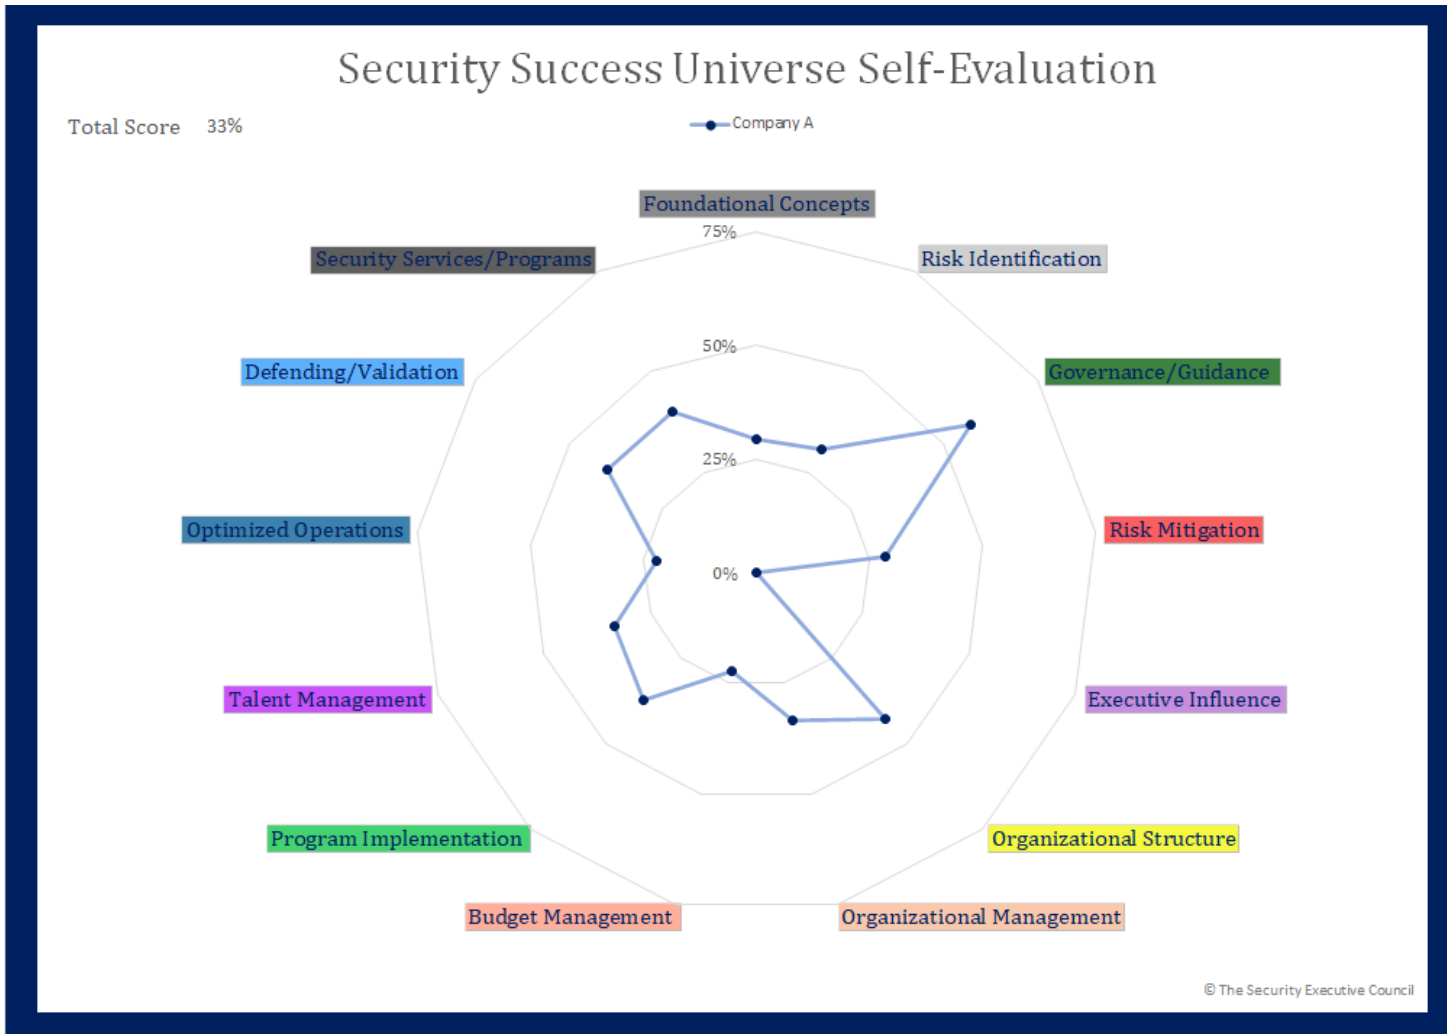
Security Success Universe Self-Evaluation

Total Score 33%

Company A

Foundational Concepts

75%

Risk Identification

Security Services/Programs

50%

Governance/Guidance

Defending/Validation

25%

Optimized Operations

Risk Mitigation

0%

Talent Management

Executive Influence

Program Implementation

Organizational Structure

Budget Management

Organizational Management

© The Security Executive Council